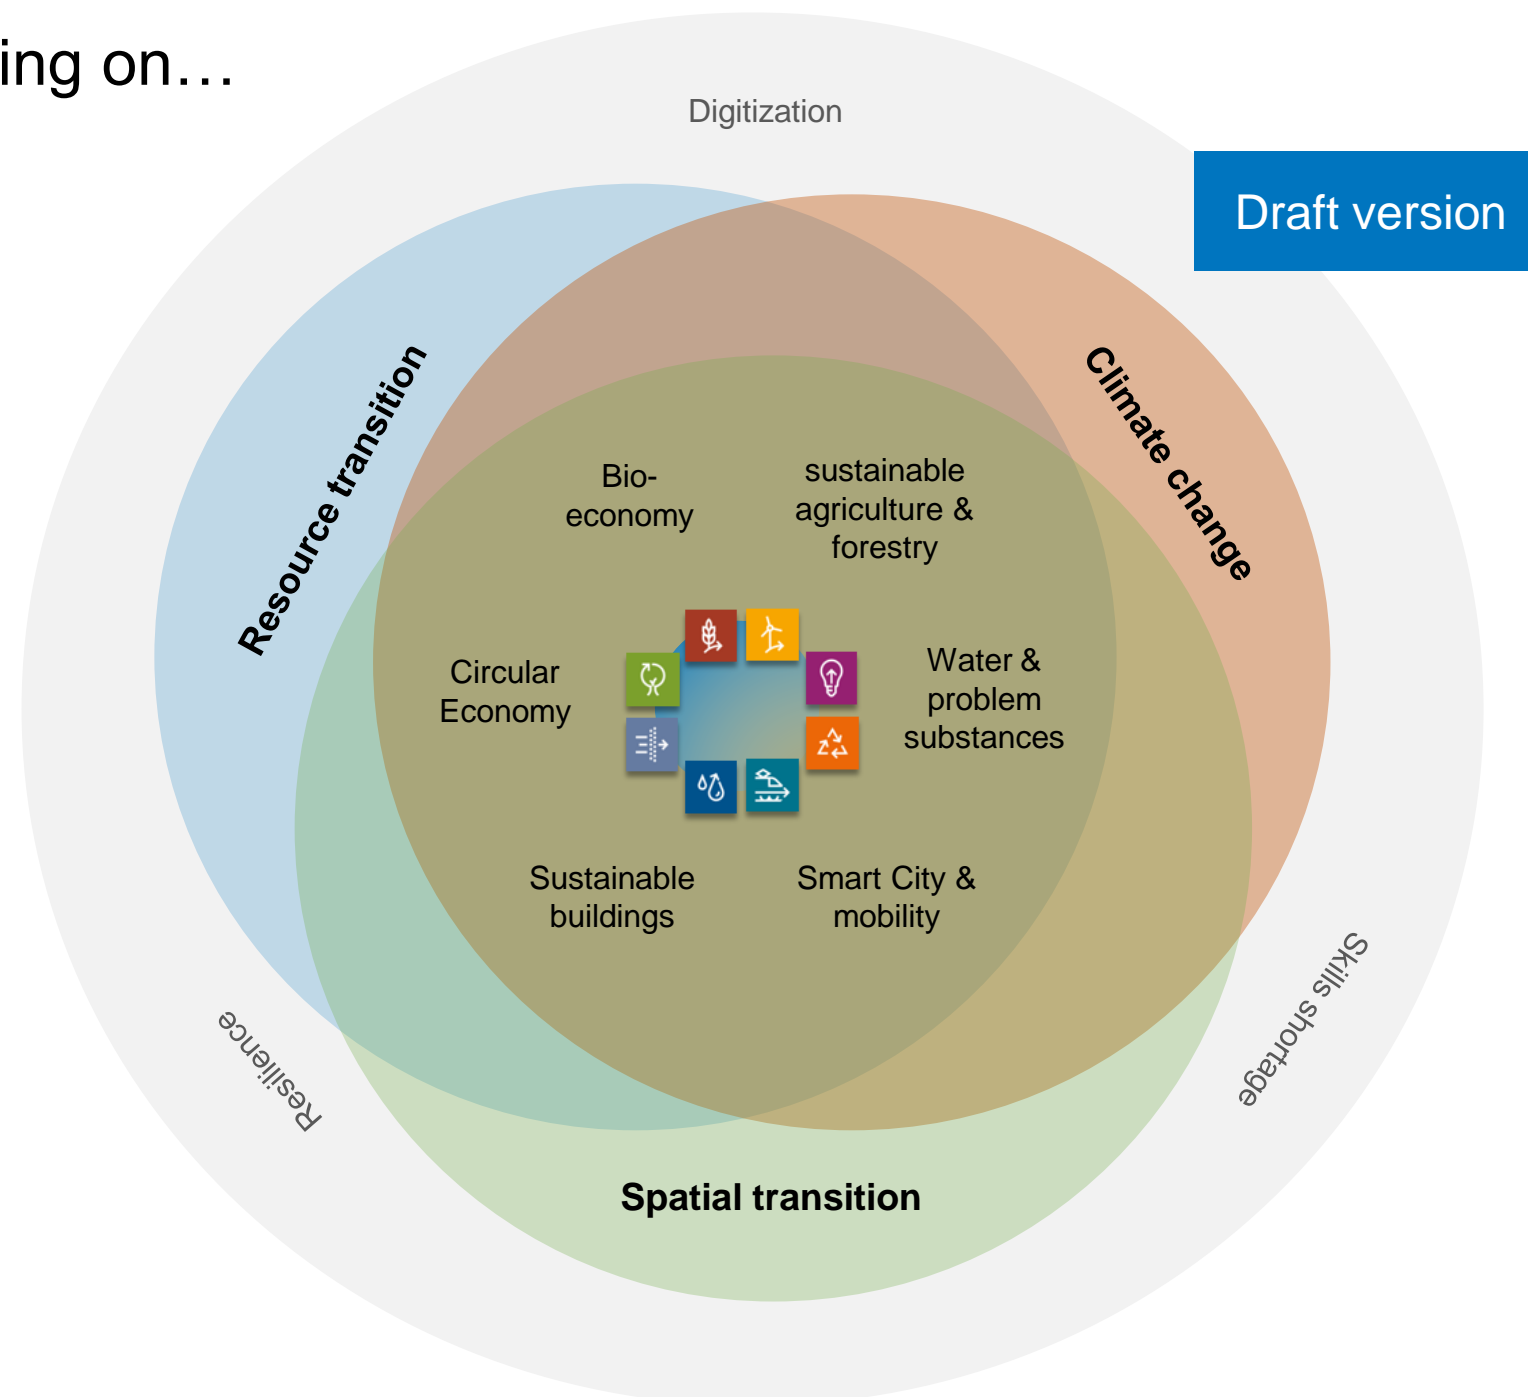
ing on…

Digitization

Draft version

Resource transition

Climate change

Bio-economy

sustainable agriculture & forestry

Circular Economy

Water & problem substances

Sustainable buildings

Smart City & mobility

Resilience

Skills shortage

Spatial transition